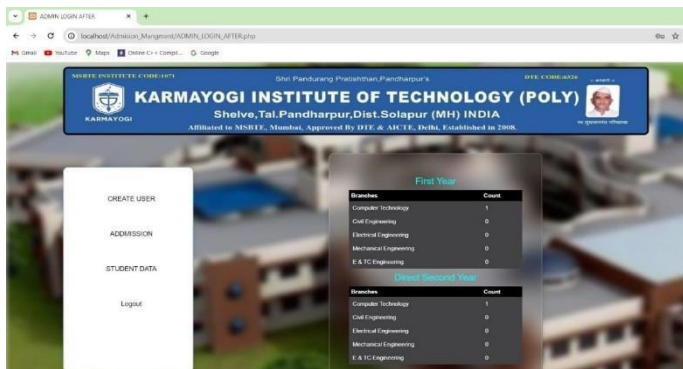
ADMIN LOGIN AFTER

localhost/Admission_Mangmont/ADMIN_LOGIN_AFTER.php

Gmail YouTube Maps Online C++ Compil... Google

MSBTE INSTITUTE CODE:1071

Shri Pandurang Pratishthan,Pandharpur's

DTE CODE:6326

KARMAYOGI INSTITUTE OF TECHNOLOGY (POLY)

KARMAYOGI

Shelve,Tal.Pandharpur,Dist.Solapur (MH) INDIA

Affiliated to MSBTE, Mumbai, Approved By DTE & AICTE, Delhi, Established in 2008.

CREATE USER

ADDMISSION

STUDENT DATA

Logout

First Year

| Branches | Count |
|---|---|
| Computer Technology | 1 |
| Civil Engineering | 0 |
| Electrical Engineering | 0 |
| Mechanical Engineering | 0 |
| E & TC Engineering | 0 |

Direct Second Year

| Branches | Count |
|---|---|
| Computer Technology | 1 |
| Civil Engineering | 0 |
| Electrical Engineering | 0 |
| Mechanical Engineering | 0 |
| E & TC Engineering | 0 |